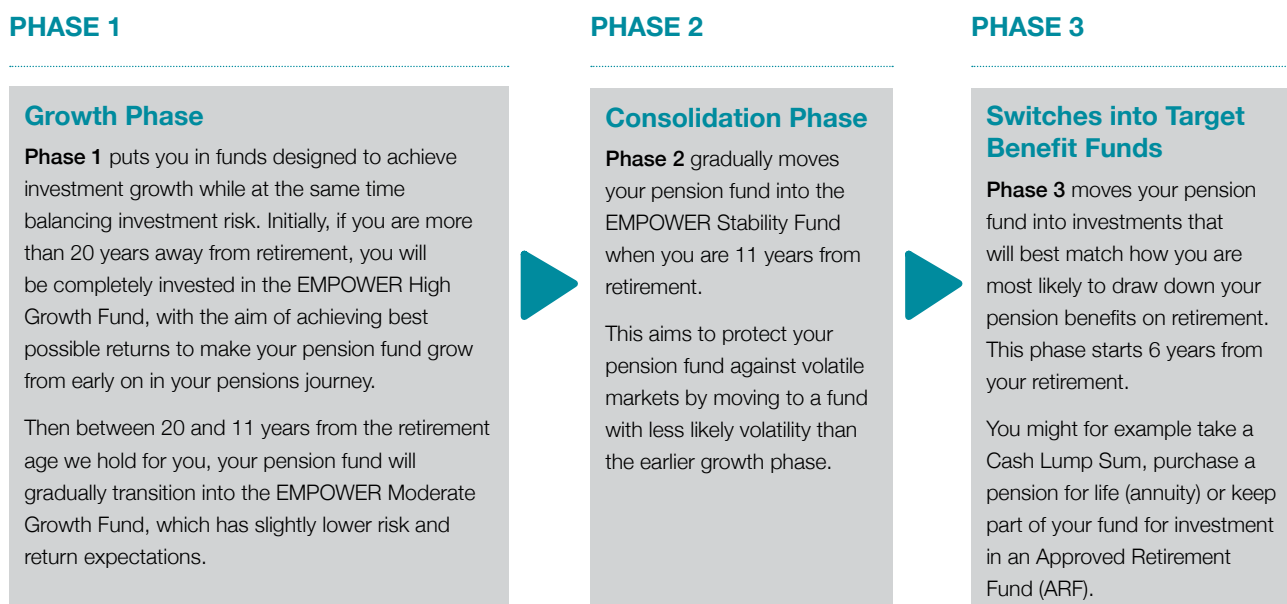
PHASE 1

Growth Phase

Phase 1 puts you in funds designed to achieve investment growth while at the same time balancing investment risk. Initially, if you are more than 20 years away from retirement, you will be completely invested in the EMPOWER High Growth Fund, with the aim of achieving best possible returns to make your pension fund grow from early on in your pensions journey.

Then between 20 and 11 years from the retirement age we hold for you, your pension fund will gradually transition into the EMPOWER Moderate Growth Fund, which has slightly lower risk and return expectations.

PHASE 2

Consolidation Phase

Phase 2 gradually moves your pension fund into the EMPOWER Stability Fund when you are 11 years from retirement.

This aims to protect your pension fund against volatile markets by moving to a fund with less likely volatility than the earlier growth phase.

PHASE 3

Switches into Target Benefit Funds

Phase 3 moves your pension fund into investments that will best match how you are most likely to draw down your pension benefits on retirement. This phase starts 6 years from your retirement.

You might for example take a Cash Lump Sum, purchase a pension for life (annuity) or keep part of your fund for investment in an Approved Retirement Fund (ARF).